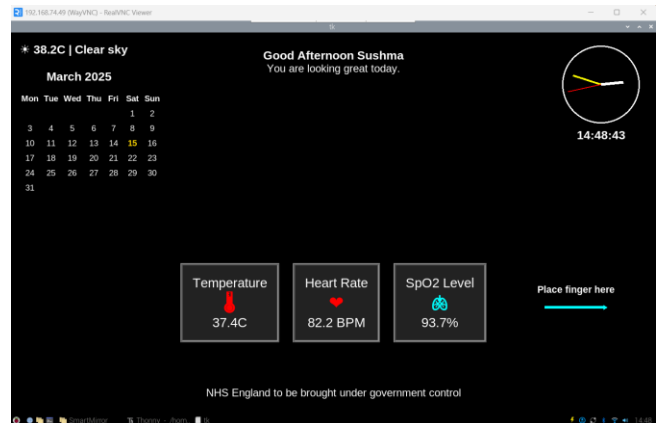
192.168.74.49 (WayVNC) - RealVNC Viewer

tk

☀ 38.2C | Clear sky

March 2025

| Mon | Tue | Wed | Thu | Fri | Sat | Sun |
|---|---|---|---|---|---|---|
| | | | | | 1 | 2 |
| 3 | 4 | 5 | 6 | 7 | 8 | 9 |
| 10 | 11 | 12 | 13 | 14 | 15 | 16 |
| 17 | 18 | 19 | 20 | 21 | 22 | 23 |
| 24 | 25 | 26 | 27 | 28 | 29 | 30 |
| 31 | | | | | | |

Good Afternoon Sushma
You are looking great today.

14:48:43

Temperature
37.4C

Heart Rate
82.2 BPM

SpO2 Level
93.7%

Place finger here

NHS England to be brought under government control

SmartMirror Thonny - /hom... tk

14:48